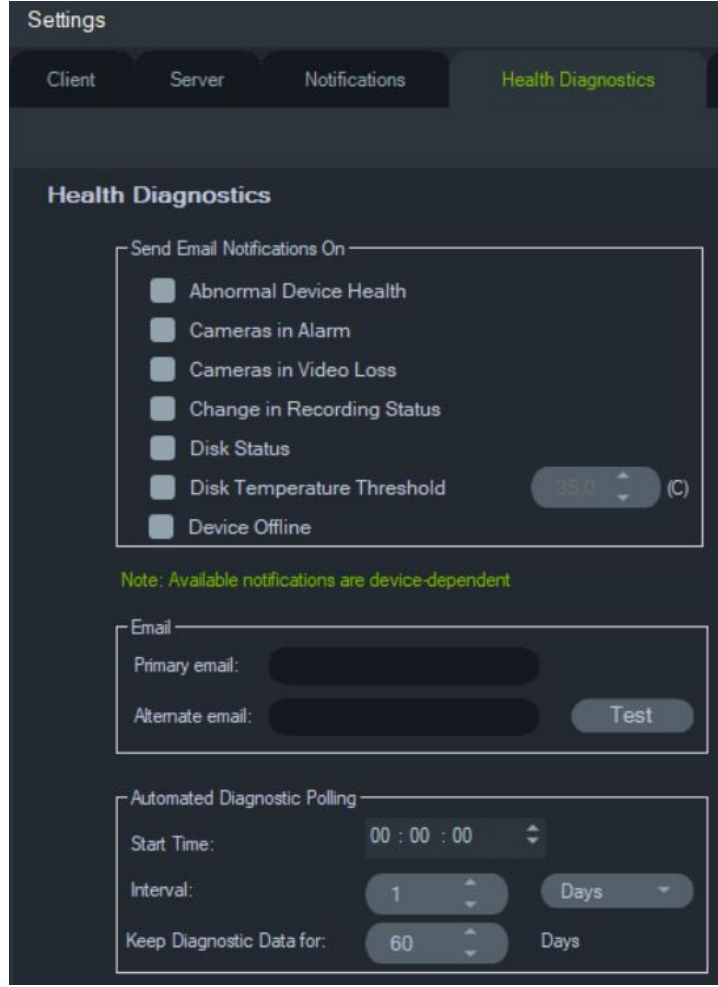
Settings

Client Server Notifications Health Diagnostics

Health Diagnostics

Send Email Notifications On

Abnormal Device Health

Cameras in Alarm

Cameras in Video Loss

Change in Recording Status

Disk Status

Disk Temperature Threshold 35.0 (C)

Device Offline

Note: Available notifications are device-dependent

Email

Primary email:

Alternate email: Test

Automated Diagnostic Polling

Start Time: 00 : 00 : 00

Interval: 1 Days

Keep Diagnostic Data for: 60 Days